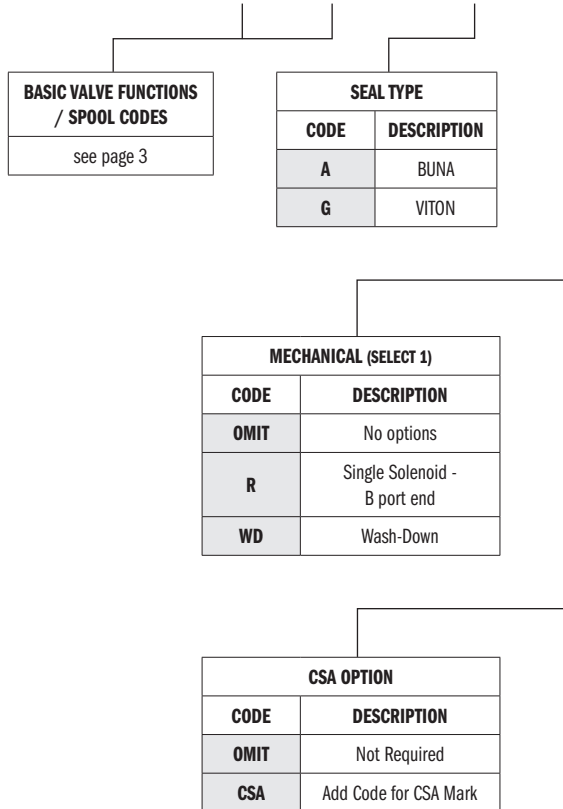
| BASIC VALVE FUNCTIONS / SPOOL CODES |
|---|
| see page 3 |

| SEAL TYPE | |
|---|---|
| CODE | DESCRIPTION |
| A | BUNA |
| G | VITON |

| MECHANICAL (SELECT 1) | |
|---|---|
| CODE | DESCRIPTION |
| OMIT | No options |
| R | Single Solenoid - B port end |
| WD | Wash-Down |

| CSA OPTION | |
|---|---|
| CODE | DESCRIPTION |
| OMIT | Not Required |
| CSA | Add Code for CSA Mark |